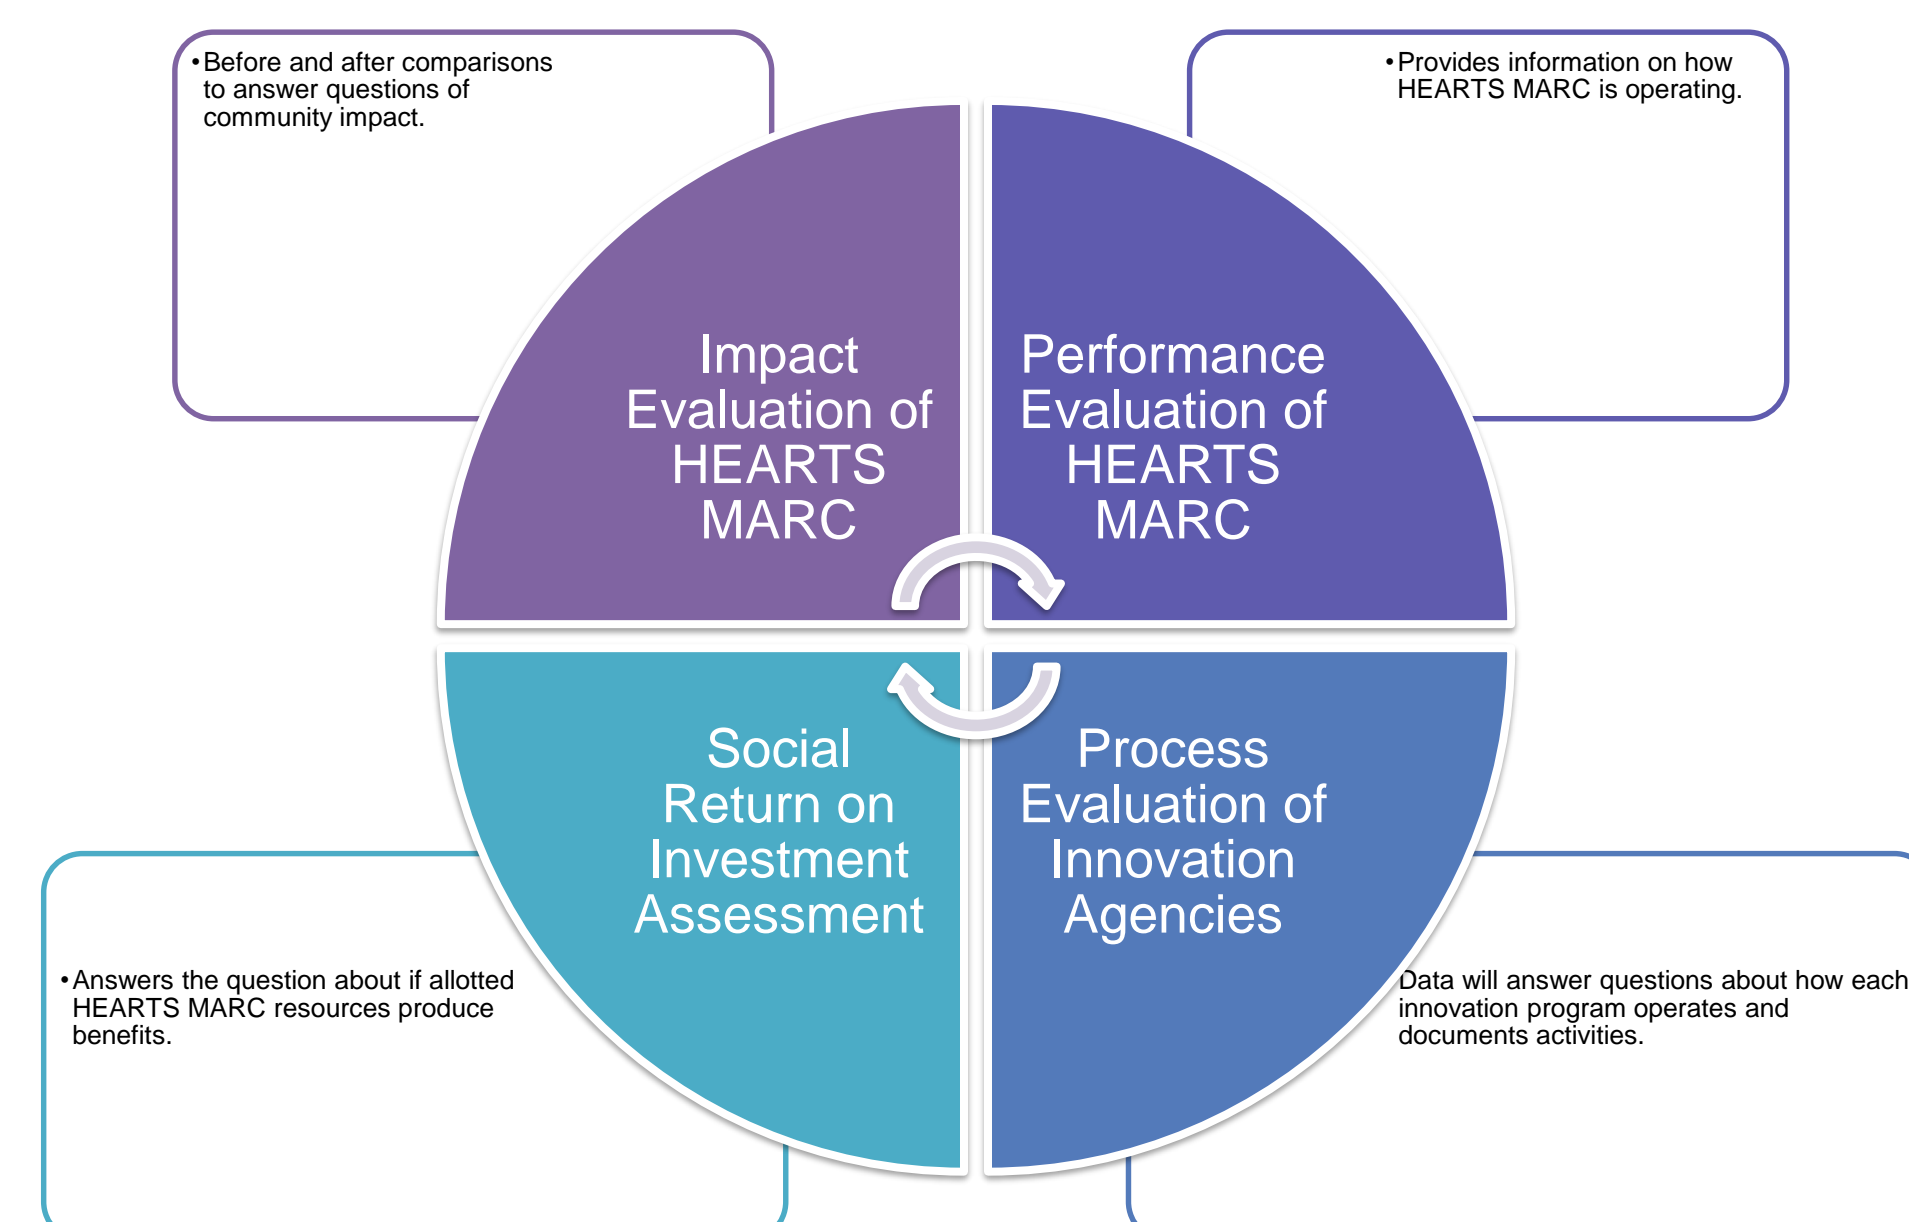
• Before and after comparisons to answer questions of community impact.

• Provides information on how HEARTS MARC is operating.

Impact Evaluation of HEARTS MARC

Performance Evaluation of HEARTS MARC

Social Return on Investment Assessment

Process Evaluation of Innovation Agencies

• Answers the question about if allotted HEARTS MARC resources produce benefits.

Data will answer questions about how each innovation program operates and documents activities.